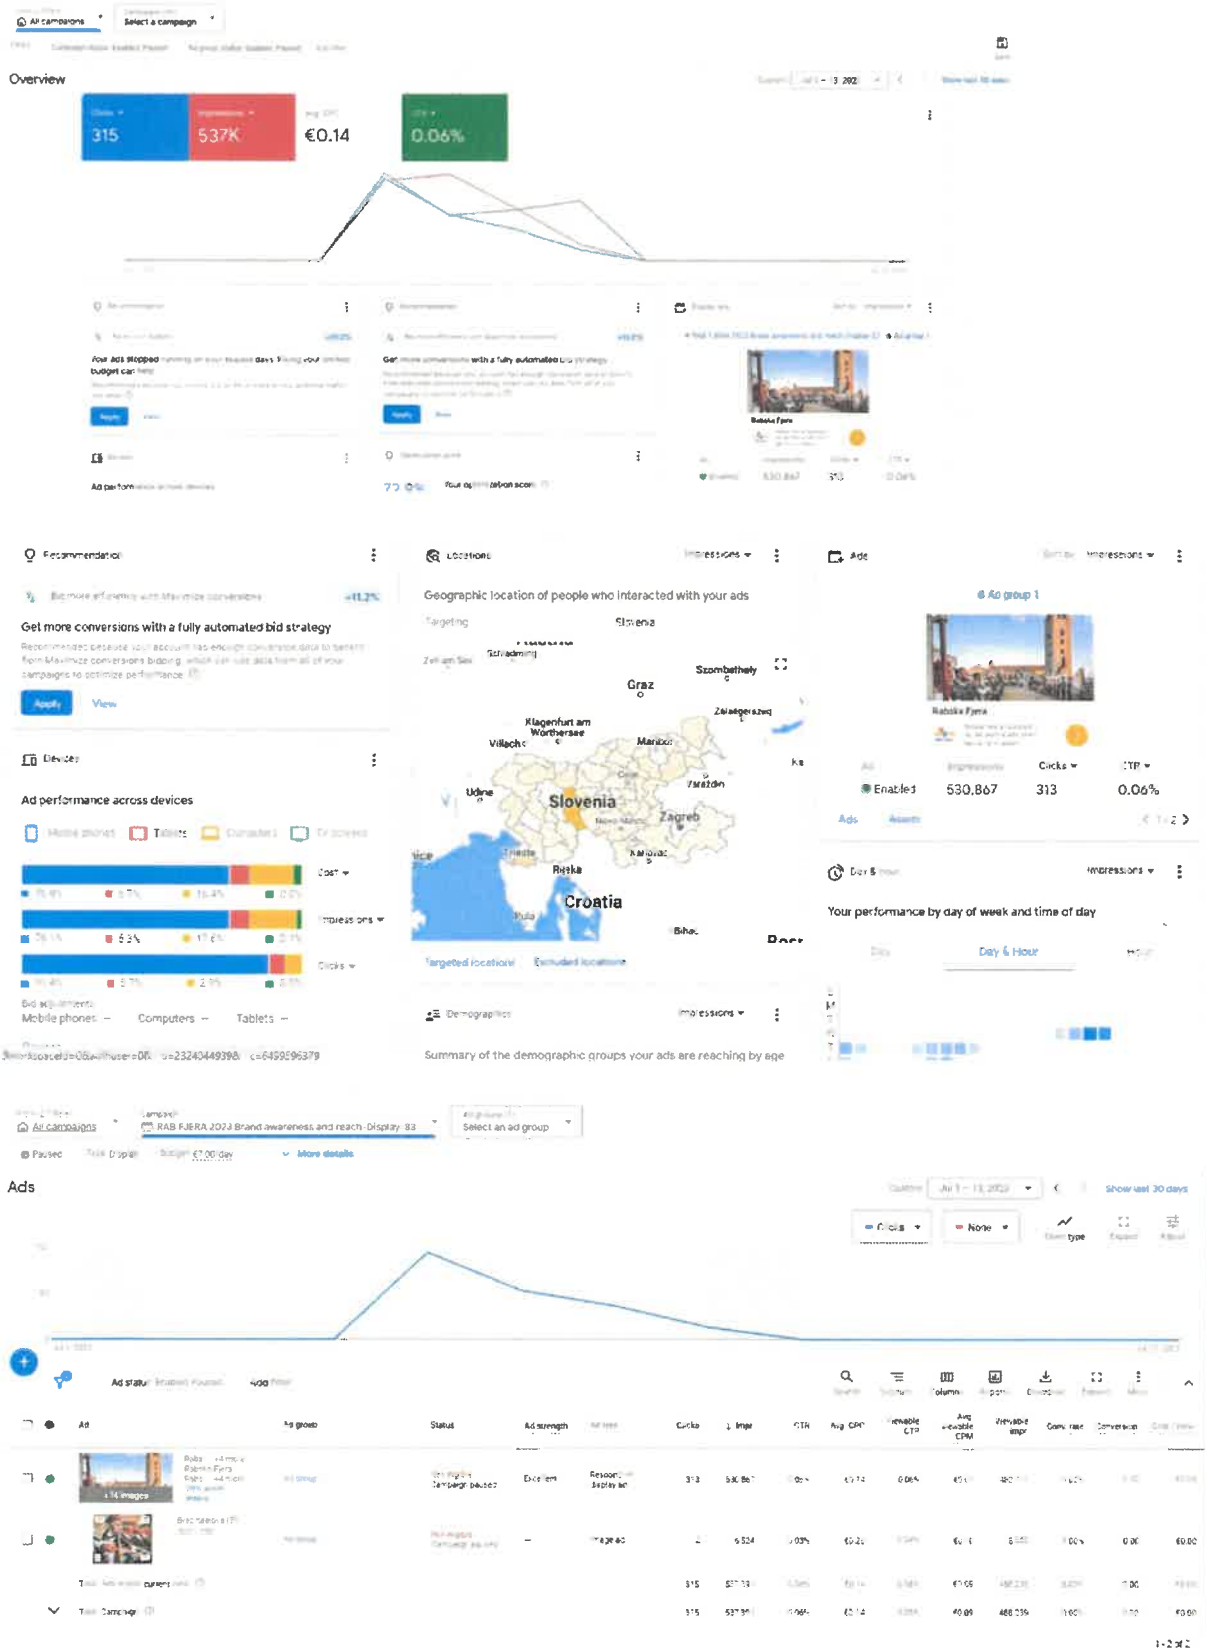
All campaigns
Select a campaign

Overview

315
537K
€0.14
0.06%

Your ads stopped
Get more conversions with a fully automated bid strategy
Apply
Ad performance
72.0%
530,867
313
0.06%

Recommendations
+11.2%
Get more conversions with a fully automated bid strategy
Apply
View

Devices
Ad performance across devices
Tablets
Cost
Impressions
Clicks
Bid adjustments
Mobile phones –
Computers –
Tablets –

Locations
Impressions
Geographic location of people who interacted with your ads
Targeting
Slovenia
Zell am See
Schladming
Szombathely
Graz
Zalaegerszeg
Klagenfurt am Worthersee
Villach
Maribor
Udine
Slovenia
Zagreb
Trieste
Rijeka
Karlovac
Croatia
Pula
Bihac
Targeted locations
Excluded locations

Demographics
Impressions
Summary of the demographic groups your ads are reaching by age

Ads
Impressions
Ad group 1
Rabska Fjera
Enabled
530,867
313
0.06%
Clicks
CTR
Ads
1 - 2

Day & hour
Impressions
Your performance by day of week and time of day
Day
Day & Hour
Hour

All campaigns
RAB FJERA 2023 Brand awareness and reach-Display-83
Select an ad group
Paused
More details

Ads
Jul 1 – 13, 2023
Show last 30 days
Clicks
None
Chart type
Expand
Adjust

Ad status
Add filter
Search
Columns
Download
More

| | | Ad | Ad group | Status | Ad strength | | Clicks | Impr. | CTR | Avg. CPC | Viewable CTR | Avg. viewable CPM | Viewable impr. | Conv. rate | Conversions | |
|---|---|---|---|---|---|---|---|---|---|---|---|---|---|---|---|---|
| | | 14 images | | Campaign paused | Excellent | Responsive display ad | 313 | 530,867 | | €0.14 | 0.06% | | | | | |
| | | | | Campaign paused | – | Image ad | 2 | 6,524 | 0.03% | €0.21 | | | | 0.00% | 0.00 | €0.00 |
| | | Total | | | | | 315 | 537,391 | | €0.14 | | €1.05 | | | 0.00 | |
| | | Total: Campaign | | | | | 315 | 537,391 | 0.06% | €0.14 | | €0.09 | 488,039 | | | €0.00 |

1 - 2 of 2